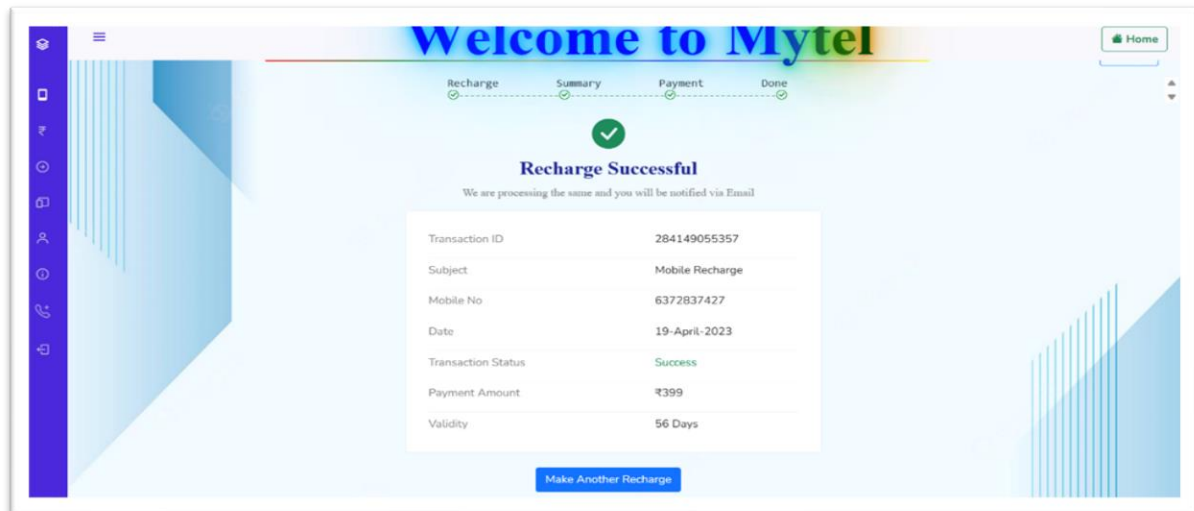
Welcome to Mytel

Home

Recharge Summary Payment Done

Recharge Successful

We are processing the same and you will be notified via Email

| Transaction ID | 284149055357 |
|---|---|
| Subject | Mobile Recharge |
| Mobile No | 6372837427 |
| Date | 19-April-2023 |
| Transaction Status | Success |
| Payment Amount | ₹399 |
| Validity | 56 Days |

Make Another Recharge